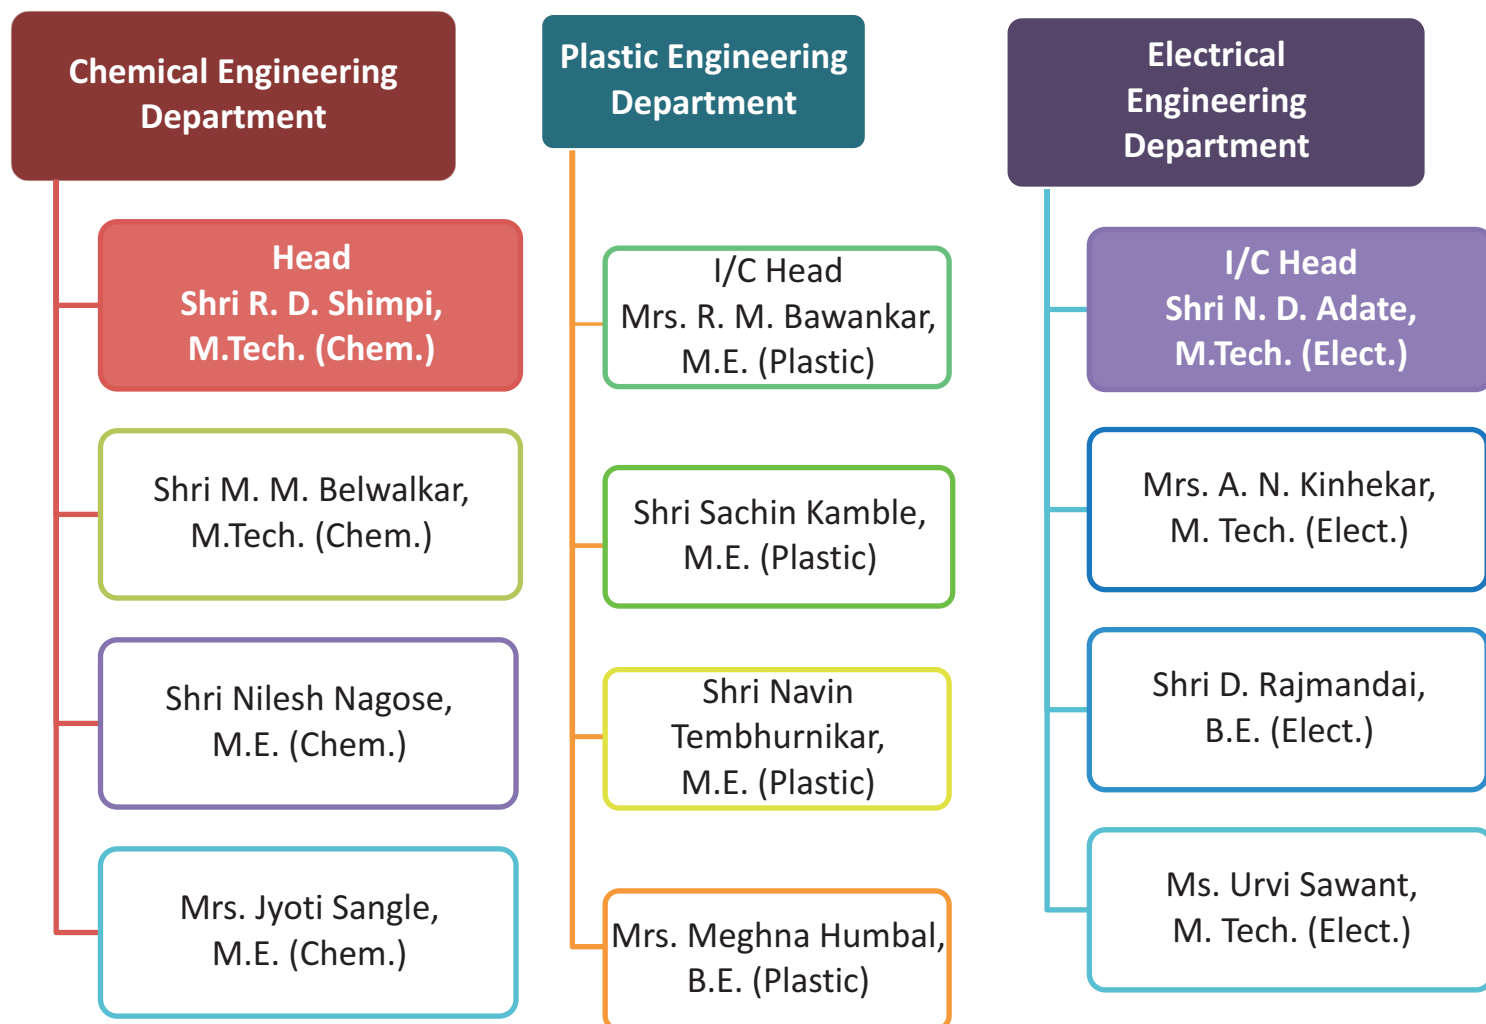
Chemical Engineering Department

Head
Shri R. D. Shimpi, M.Tech. (Chem.)

Shri M. M. Belwalkar, M.Tech. (Chem.)

Shri Nilesh Nagose, M.E. (Chem.)

Mrs. Jyoti Sangle, M.E. (Chem.)

Plastic Engineering Department

I/C Head
Mrs. R. M. Bawankar, M.E. (Plastic)

Shri Sachin Kamble, M.E. (Plastic)

Shri Navin Tembhurnikar, M.E. (Plastic)

Mrs. Meghna Humbal, B.E. (Plastic)

Electrical Engineering Department

I/C Head
Shri N. D. Adate, M.Tech. (Elect.)

Mrs. A. N. Kinhekar, M. Tech. (Elect.)

Shri D. Rajmandai, B.E. (Elect.)

Ms. Urvi Sawant, M. Tech. (Elect.)